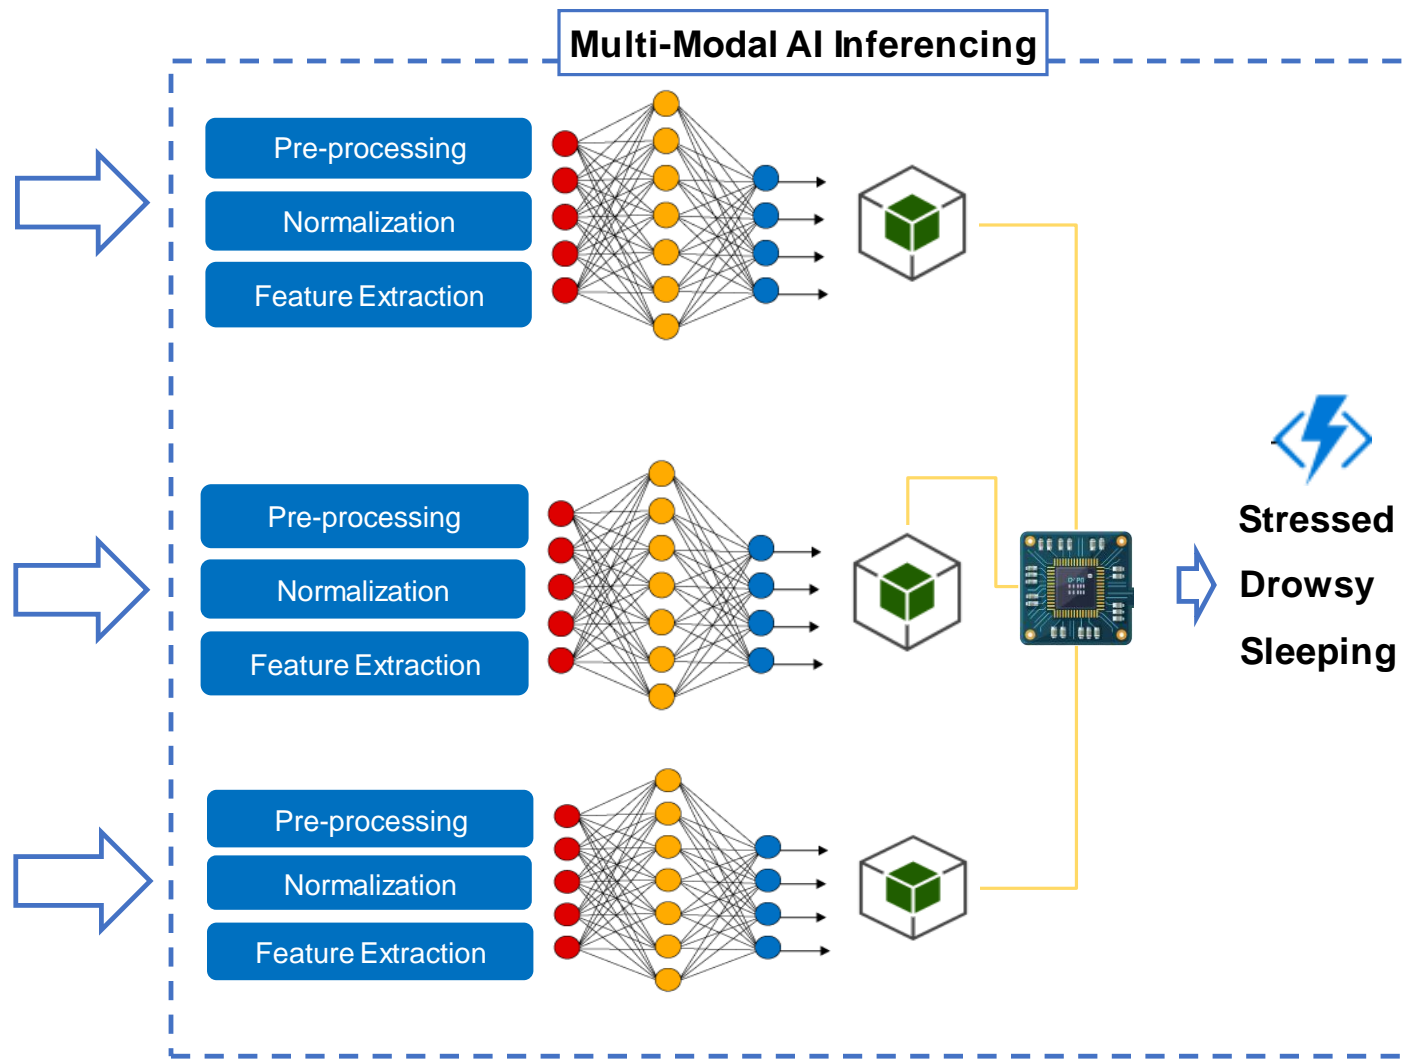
Multi-Modal AI Inferencing

Pre-processing

Normalization

Feature Extraction

Pre-processing

Normalization

Feature Extraction

Pre-processing

Normalization

Feature Extraction

Stressed

Drowsy

Sleeping